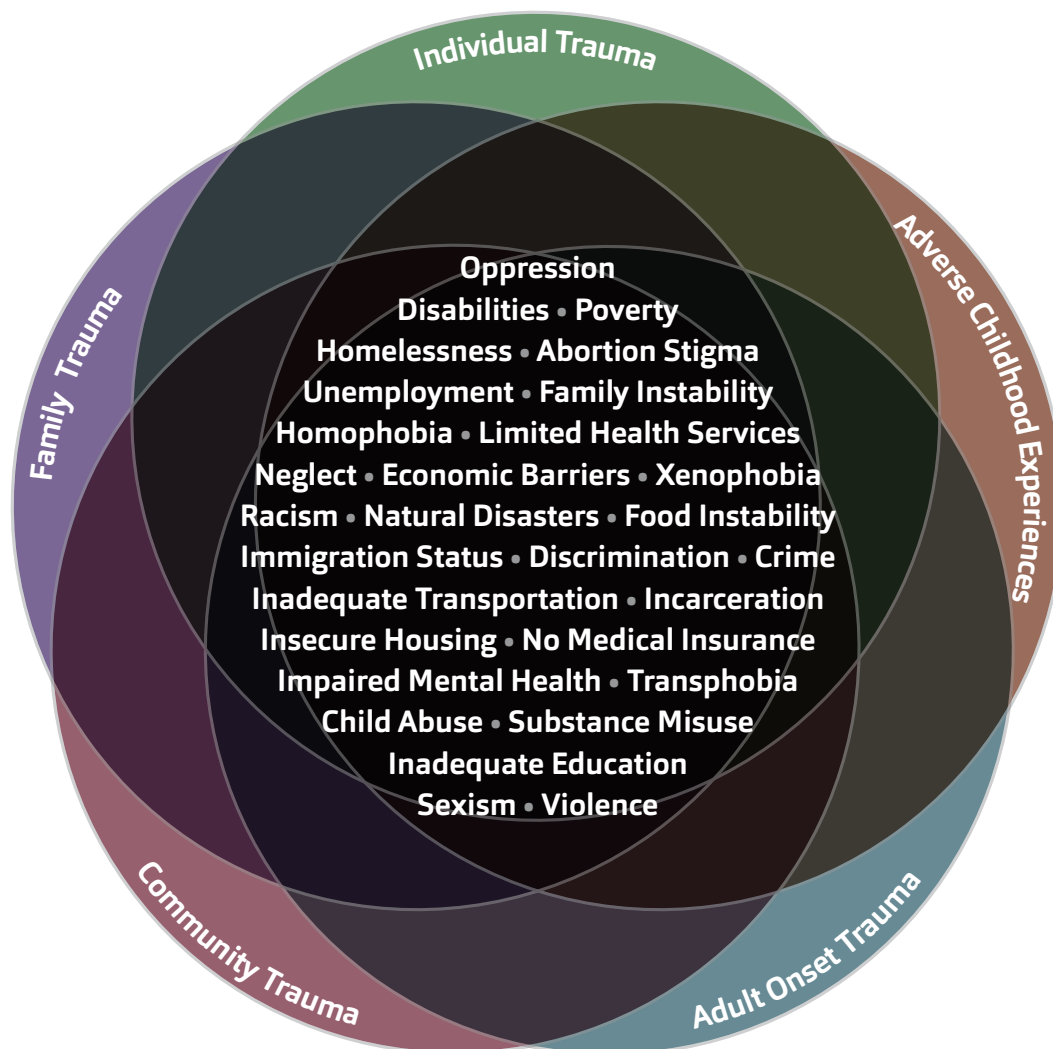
Individual Trauma

Adverse Childhood Experiences

Adult Onset Trauma

Community Trauma

Family Trauma

Oppression
Disabilities • Poverty
Homelessness • Abortion Stigma
Unemployment • Family Instability
Homophobia • Limited Health Services
Neglect • Economic Barriers • Xenophobia
Racism • Natural Disasters • Food Instability
Immigration Status • Discrimination • Crime
Inadequate Transportation • Incarceration
Insecure Housing • No Medical Insurance
Impaired Mental Health • Transphobia
Child Abuse • Substance Misuse
Inadequate Education
Sexism • Violence